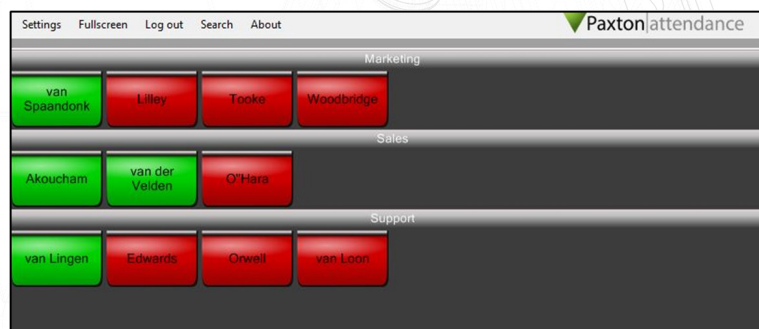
Settings Fullscreen Log out Search About

Paxton attendance

Marketing

van Spaandonk

Lilley

Tooke

Woodbridge

Sales

Akoucham

van der Velden

O"Hara

Support

van Lingen

Edwards

Orwell

van Loon